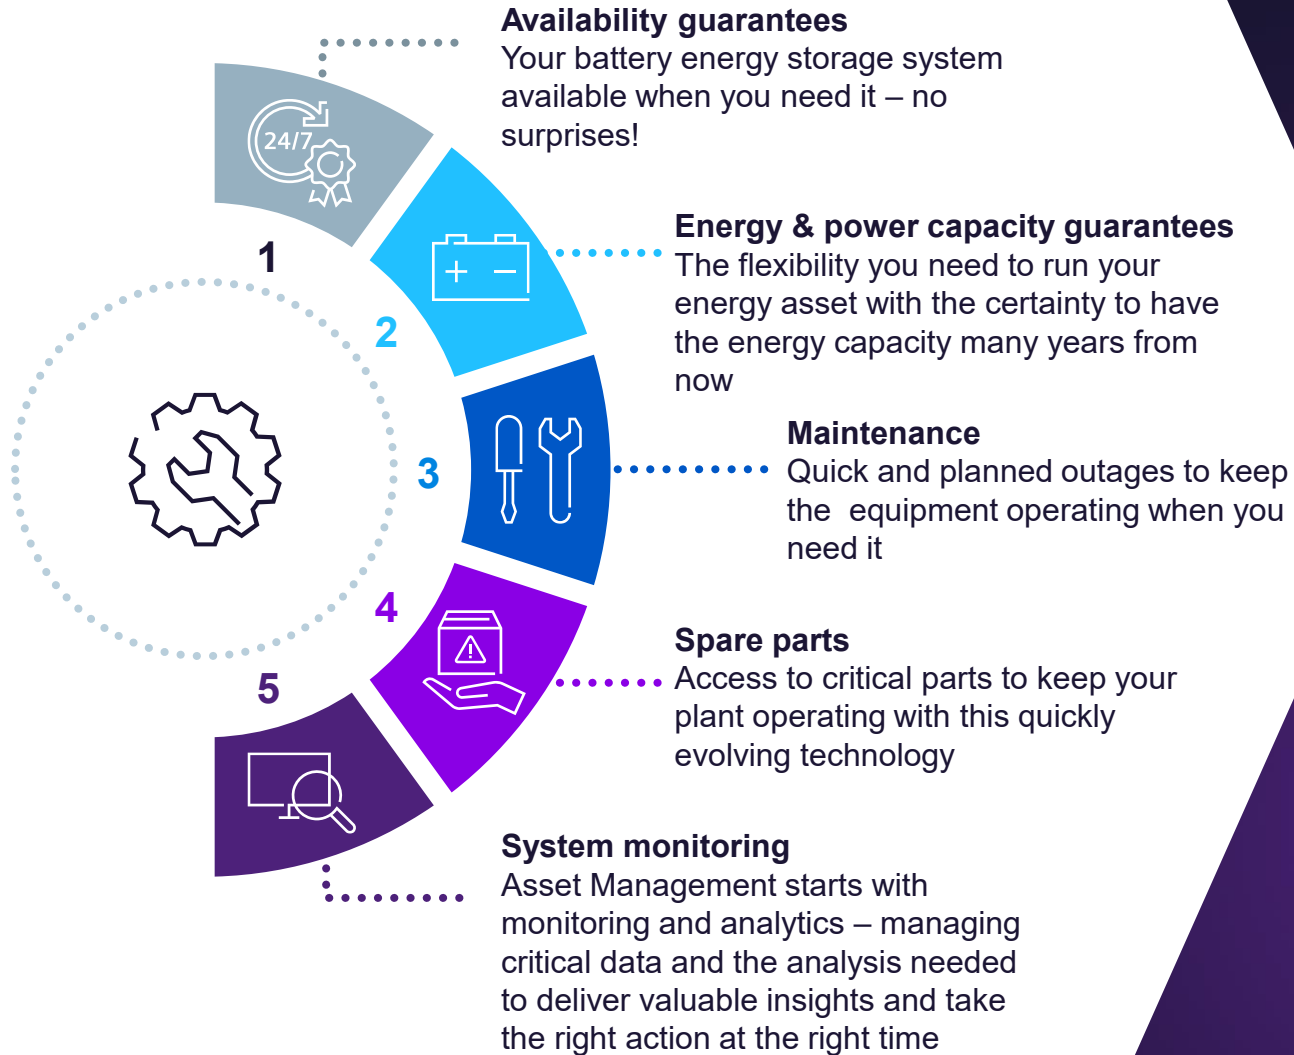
Availability guarantees
Your battery energy storage system available when you need it – no surprises!

24/7

1

Energy & power capacity guarantees
The flexibility you need to run your energy asset with the certainty to have the energy capacity many years from now

2

Maintenance
Quick and planned outages to keep the  equipment operating when you need it

3

4

Spare parts
Access to critical parts to keep your plant operating with this quickly evolving technology

5

System monitoring
Asset Management starts with monitoring and analytics – managing critical data and the analysis needed to deliver valuable insights and take the right action at the right time